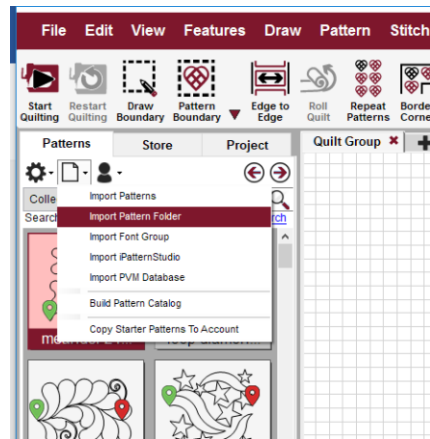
File Edit View Features Draw Pattern Stitch

Start Quilting Restart Quilting Draw Boundary Pattern Boundary Edge to Edge Roll Quilt Repeat Patterns Borde Corne

Patterns Store Project Quilt Group

Colle
Search
rch

Import Patterns
Import Pattern Folder
Import Font Group
Import iPatternStudio
Import PVM Database
Build Pattern Catalog
Copy Starter Patterns To Account